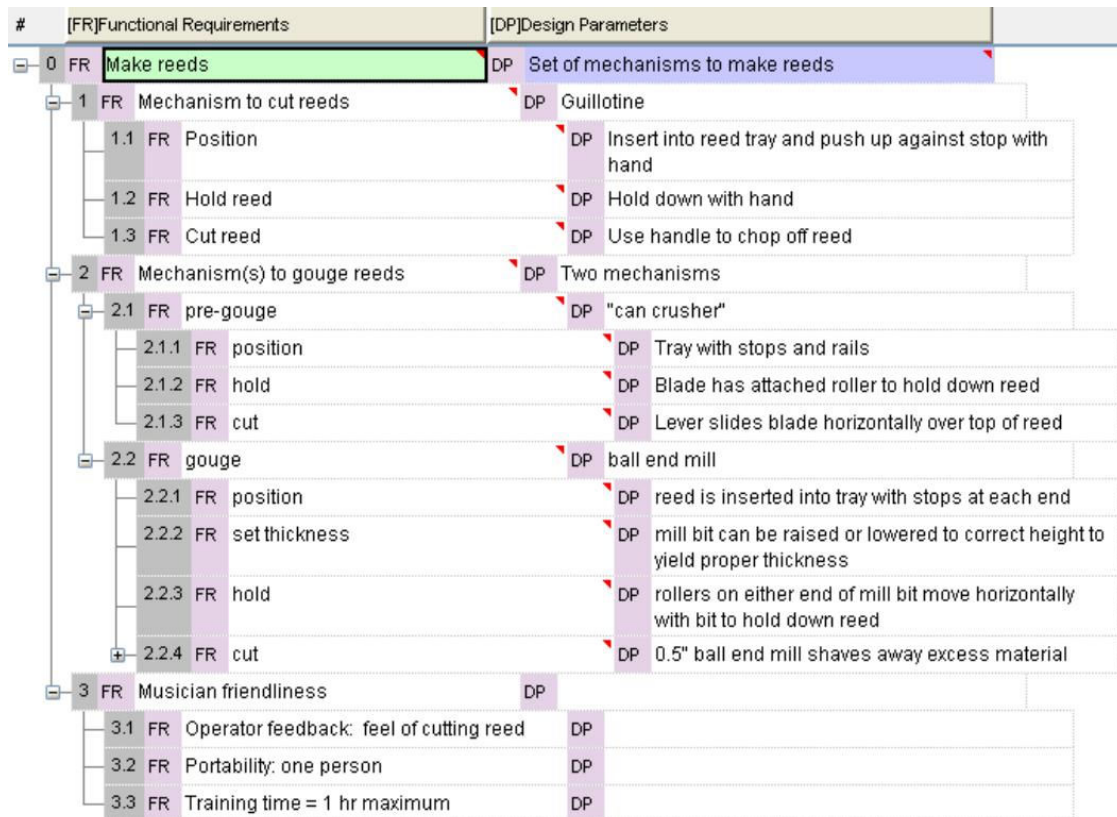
| # | [FR]Functional Requirements | [DP]Design Parameters |
|---|---|---|
| 0 FR | Make reeds | DP Set of mechanisms to make reeds |
| 1 FR | Mechanism to cut reeds | DP Guillotine |
| 1.1 FR | Position | DP Insert into reed tray and push up against stop with hand |
| 1.2 FR | Hold reed | DP Hold down with hand |
| 1.3 FR | Cut reed | DP Use handle to chop off reed |
| 2 FR | Mechanism(s) to gouge reeds | DP Two mechanisms |
| 2.1 FR | pre-gouge | DP "can crusher" |
| 2.1.1 FR | position | DP Tray with stops and rails |
| 2.1.2 FR | hold | DP Blade has attached roller to hold down reed |
| 2.1.3 FR | cut | DP Lever slides blade horizontally over top of reed |
| 2.2 FR | gouge | DP ball end mill |
| 2.2.1 FR | position | DP reed is inserted into tray with stops at each end |
| 2.2.2 FR | set thickness | DP mill bit can be raised or lowered to correct height to yield proper thickness |
| 2.2.3 FR | hold | DP rollers on either end of mill bit move horizontally with bit to hold down reed |
| 2.2.4 FR | cut | DP 0.5" ball end mill shaves away excess material |
| 3 FR | Musician friendliness | DP |
| 3.1 FR | Operator feedback: feel of cutting reed | DP |
| 3.2 FR | Portability: one person | DP |
| 3.3 FR | Training time = 1 hr maximum | DP |